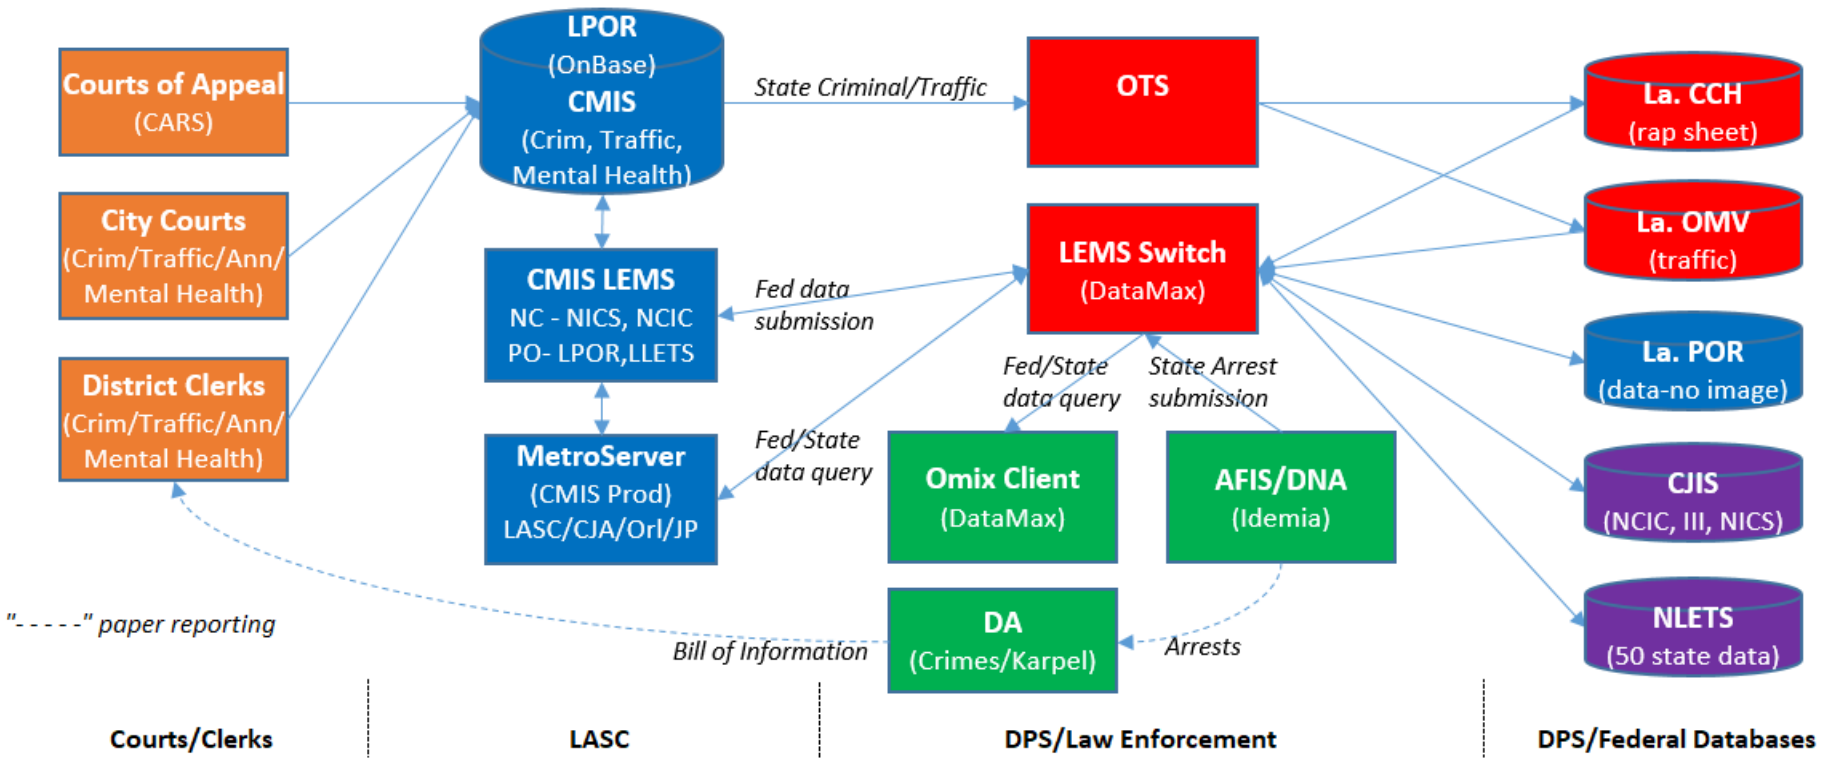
Courts of Appeal
(CARS)

City Courts
(Crim/Traffic/Ann/
Mental Health)

District Clerks
(Crim/Traffic/Ann/
Mental Health)

"- - - - -" paper reporting

LPOR
(OnBase)
CMIS
(Crim, Traffic,
Mental Health)

CMIS LEMS
NC - NICS, NCIC
PO- LPOR,LLETS

MetroServer
(CMIS Prod)
LASC/CJA/Orl/JP

State Criminal/Traffic

Fed data
submission

Fed/State
data query

Bill of Information

OTS

LEMS Switch
(DataMax)

Fed/State
data query

State Arrest
submission

Omix Client
(DataMax)

AFIS/DNA
(Idemia)

DA
(Crimes/Karpel)

Arrests

La. CCH
(rap sheet)

La. OMV
(traffic)

La. POR
(data-no image)

CJIS
(NCIC, III, NICS)

NLETS
(50 state data)

Courts/Clerks

LASC

DPS/Law Enforcement

DPS/Federal Databases